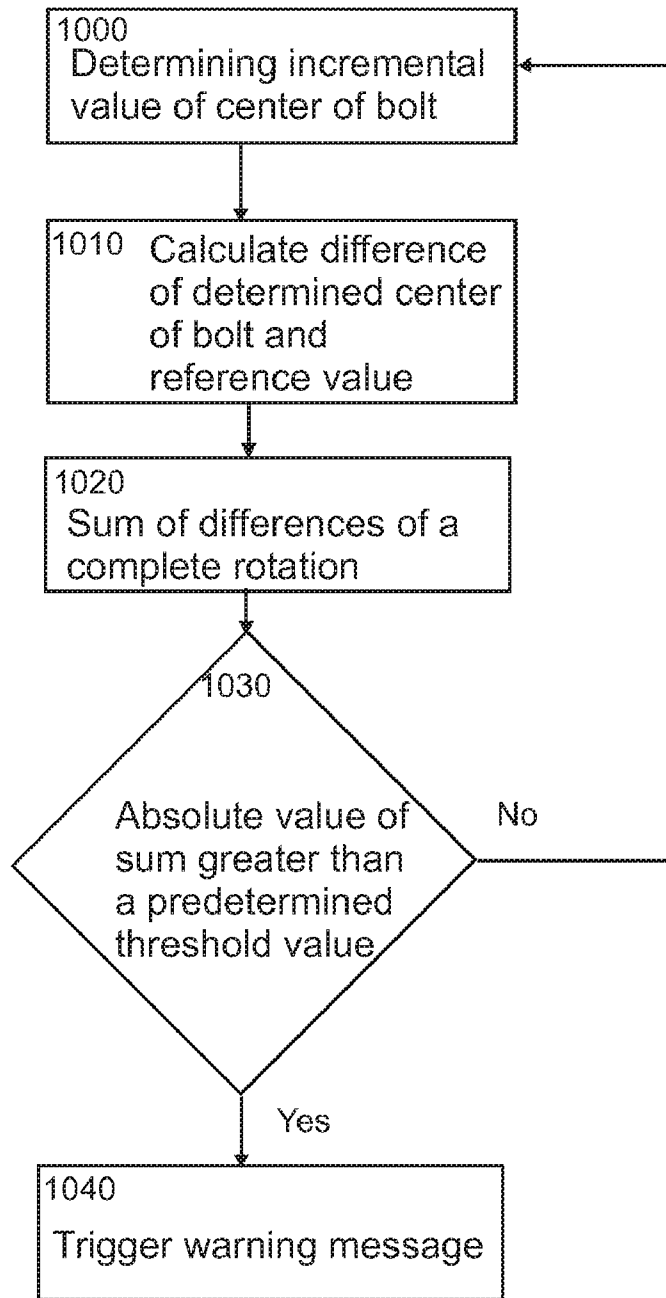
1000
Determining incremental value of center of bolt

1010 Calculate difference of determined center of bolt and reference value

1020
Sum of differences of a complete rotation

1030

Absolute value of sum greater than a predetermined threshold value

No

Yes

1040
Trigger warning message